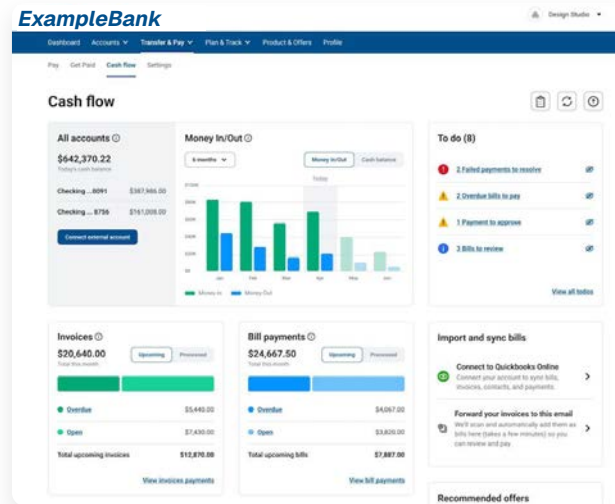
ExampleBank

Design Studio

Dashboard Accounts Transfer & Pay Plan & Track Product & Offers Profile

Pay Get Paid Cash flow Settings

Cash flow

All accounts

$642,370.22

Today's cash balance

Checking ...0091 $387,986.00

Checking ... 9756 $161,008.00

Connect external account

Money In/Out

6 months

Money In/Out Cash balance

Today

$150K
$60K
$45K
$30K
$15K
$0

Jan Feb Mar Apr May Jun

Money In Money Out

To do (8)

2 Failed payments to resolve

2 Overdue bills to pay

1 Payment to approve

3 Bills to review

View all todos

Invoices

$20,640.00

Total this month

Upcoming Processed

Overdue $5,440.00

Open $7,430.00

Total upcoming invoices $12,870.00

View invoices payments

Bill payments

$24,667.50

Total this month

Upcoming Processed

Overdue $4,067.00

Open $3,820.00

Total upcoming bills $7,887.00

View bill payments

Import and sync bills

Connect to Quickbooks Online
Connect your account to sync bills, invoices, contacts, and payments.

Forward your invoices to this email
We'll scan and automatically add them as bills here (takes a few minutes) so you can review and pay

Recommended offers